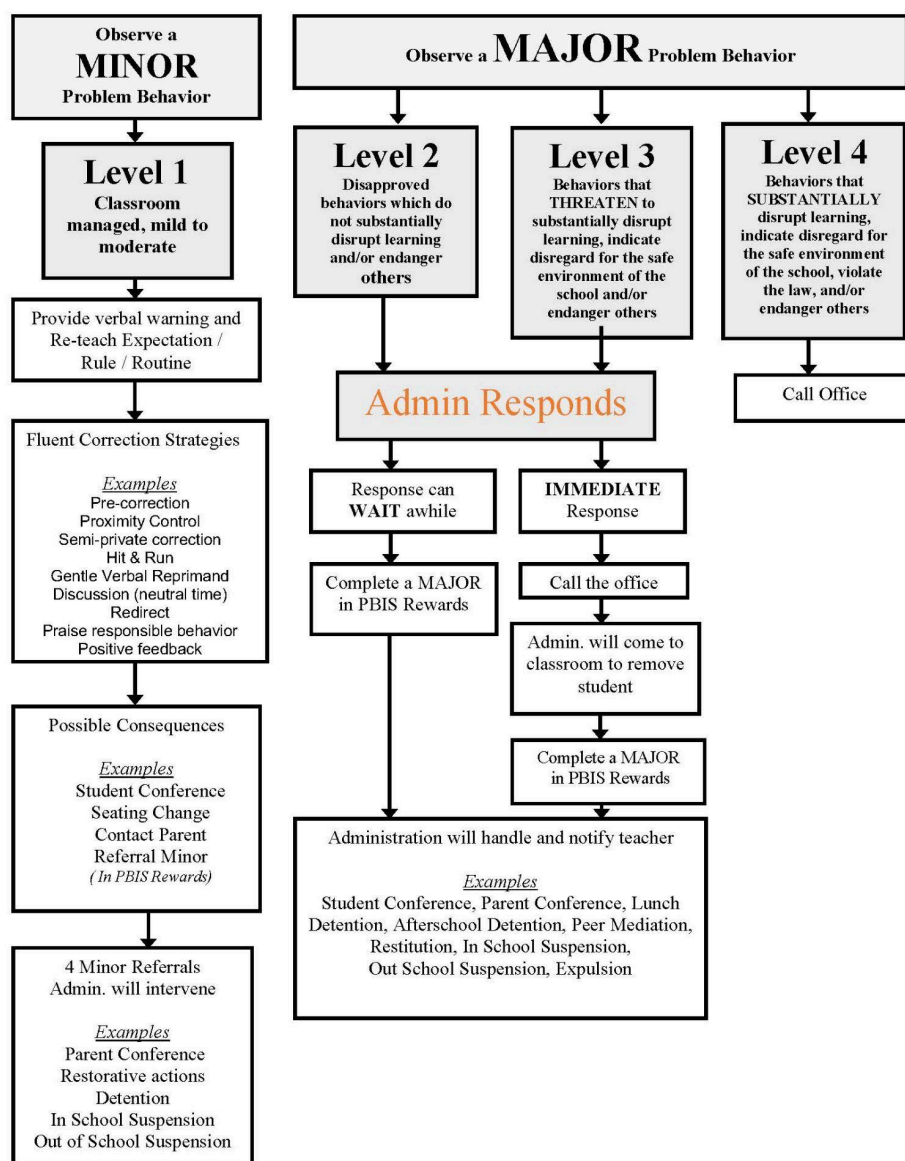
Observe a MINOR Problem Behavior

Level 1
Classroom managed, mild to moderate

Provide verbal warning and Re-teach Expectation / Rule / Routine

Fluent Correction Strategies

Examples
Pre-correction
Proximity Control
Semi-private correction
Hit & Run
Gentle Verbal Reprimand
Discussion (neutral time)
Redirect
Praise responsible behavior
Positive feedback

Possible Consequences

Examples
Student Conference
Seating Change
Contact Parent
Referral Minor
(In PBIS Rewards)

4 Minor Referrals
Admin. will intervene

Examples
Parent Conference
Restorative actions
Detention
In School Suspension
Out of School Suspension

Observe a MAJOR Problem Behavior

Level 2
Disapproved behaviors which do not substantially disrupt learning and/or endanger others

Level 3
Behaviors that THREATEN to substantially disrupt learning, indicate disregard for the safe environment of the school and/or endanger others

Level 4
Behaviors that SUBSTANTIALLY disrupt learning, indicate disregard for the safe environment of the school, violate the law, and/or endanger others

Call Office

Admin Responds

Response can WAIT awhile

Complete a MAJOR in PBIS Rewards

IMMEDIATE Response

Call the office

Admin. will come to classroom to remove student

Complete a MAJOR in PBIS Rewards

Administration will handle and notify teacher

Examples
Student Conference, Parent Conference, Lunch Detention, Afterschool Detention, Peer Mediation, Restitution, In School Suspension, Out School Suspension, Expulsion